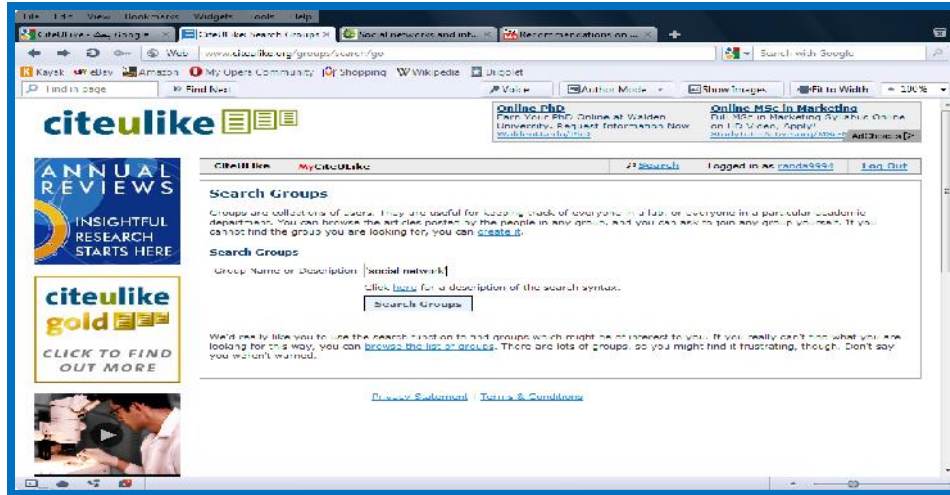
File Edit View Bookmarks Widgets Tools Help

CiteULike - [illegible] | CiteULike: Search Groups | Social networks and info... | Recommendations on ...

Web www.citeulike.org/groups/search/go

Search with Google

Kayak eBay Amazon My Opera Community Shopping Wikipedia Dripplet

Find in page Find Next Voice Author Mode Show Images Fit to Width 100%

citeulike

Online PhD
Earn Your PhD Online at Walden University. Request Information Now
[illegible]

Online MSc in Marketing
Dual MSc in Marketing Syllabus Online on HD Video. Apply!
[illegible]

AdChoices

ANNUAL REVIEWS
INSIGHTFUL RESEARCH STARTS HERE

citeulike gold
CLICK TO FIND OUT MORE

CiteULike MyCiteULike Search Logged in as rando9994 Log Out

Search Groups

Groups are collections of users. They are useful for keeping track of everyone in a lab, or everyone in a particular academic department. You can browse the articles posted by the people in any group, and you can ask to join any group yourself. If you cannot find the group you are looking for, you can create it.

Search Groups

Group Name or Description social network

Click here for a description of the search syntax.

Search Groups

We'd really like you to use the search function to find groups which might be of interest to you. If you really can't find what you are looking for this way, you can browse the list of groups. There are lots of groups, so you might find it frustrating, though. Don't say you weren't warned.

Privacy Statement | Terms & Conditions